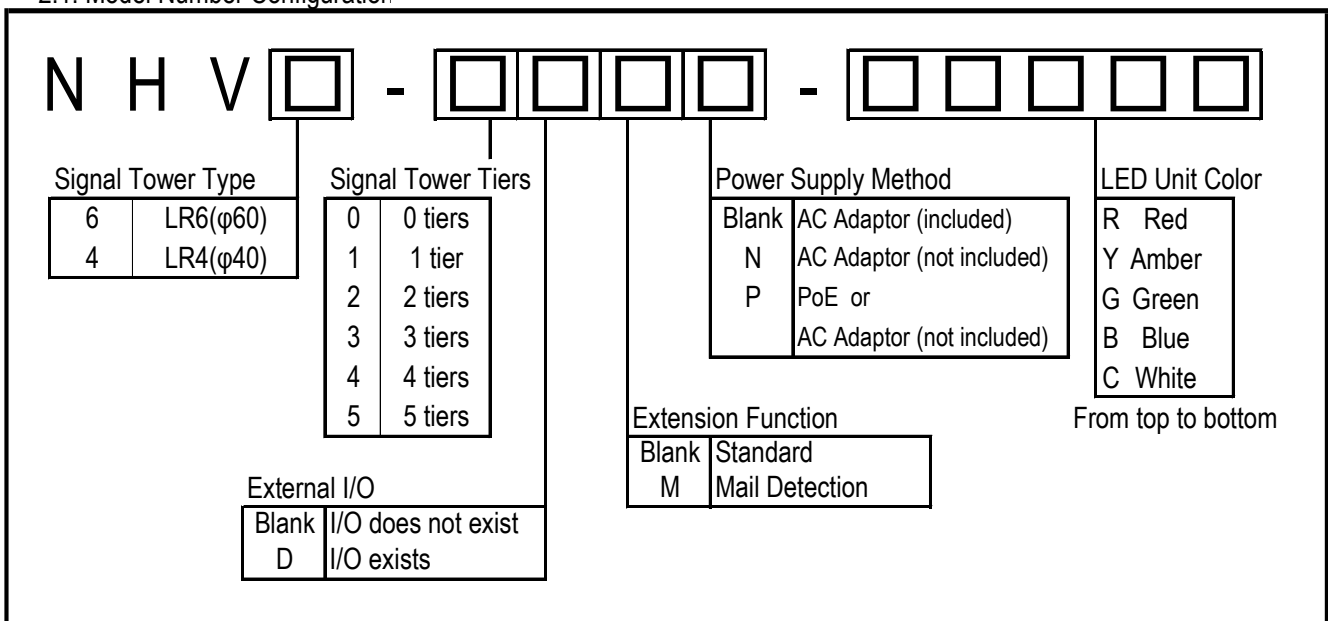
N H V □ - □□□□ - □□□□□

Signal Tower Type

| 6 | LR6(φ60) |
|---|---|
| 4 | LR4(φ40) |

Signal Tower Tiers

| 0 | 0 tiers |
|---|---|
| 1 | 1 tier |
| 2 | 2 tiers |
| 3 | 3 tiers |
| 4 | 4 tiers |
| 5 | 5 tiers |

External I/O

| Blank | I/O does not exist |
|---|---|
| D | I/O exists |

Extension Function

| Blank | Standard |
|---|---|
| M | Mail Detection |

Power Supply Method

| Blank | AC Adaptor (included) |
|---|---|
| N | AC Adaptor (not included) |
| P | PoE or AC Adaptor (not included) |

LED Unit Color

R Red
Y Amber
G Green
B Blue
C White

From top to bottom